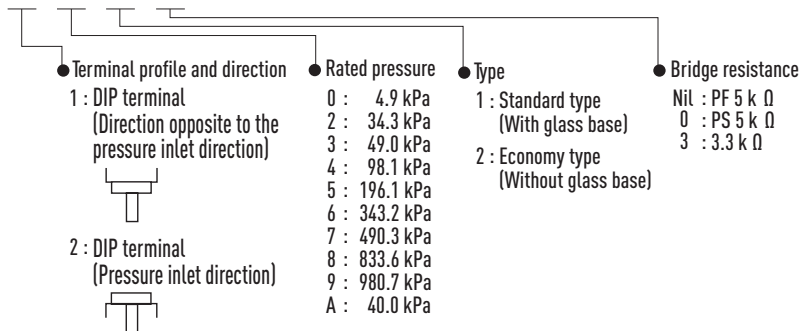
Terminal profile and direction
1 : DIP terminal (Direction opposite to the pressure inlet direction)

2 : DIP terminal (Pressure inlet direction)

Rated pressure
0 : 4.9 kPa
2 : 34.3 kPa
3 : 49.0 kPa
4 : 98.1 kPa
5 : 196.1 kPa
6 : 343.2 kPa
7 : 490.3 kPa
8 : 833.6 kPa
9 : 980.7 kPa
A : 40.0 kPa

Type
1 : Standard type (With glass base)
2 : Economy type (Without glass base)

Bridge resistance
Nil : PF 5 k Ω
0 : PS 5 k Ω
3 : 3.3 k Ω